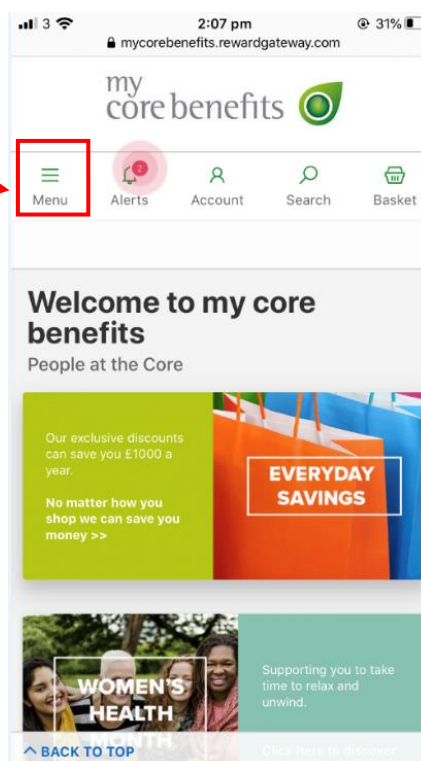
3 2:07 pm 31%
mycorebenefits.rewardgateway.com

my core benefits

Menu
Alerts
Account
Search
Basket

Welcome to my core benefits
People at the Core

Our exclusive discounts can save you £1000 a year.

No matter how you shop we can save you money >>

EVERYDAY SAVINGS

WOMEN'S HEALTH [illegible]

Supporting you to take time to relax and unwind.

Click here to discover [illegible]

BACK TO TOP